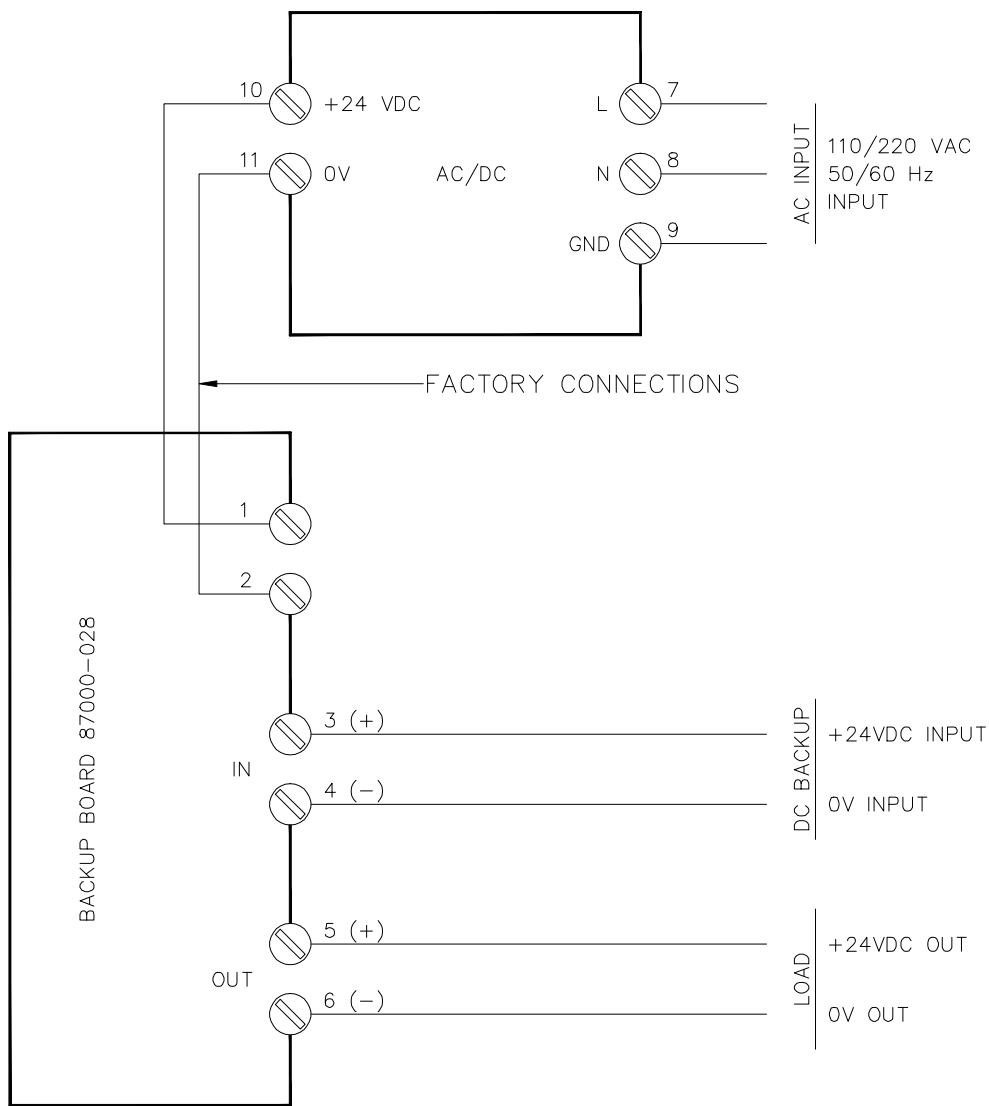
10 +24 VDC
L 7
11 0V
AC/DC
N 8
GND 9
AC INPUT
110/220 VAC
50/60 Hz
INPUT
FACTORY CONNECTIONS
BACKUP BOARD 87000-028
1
2
3 (+)
IN
4 (−)
DC BACKUP
+24VDC INPUT
0V INPUT
5 (+)
OUT
6 (−)
LOAD
+24VDC OUT
0V OUT